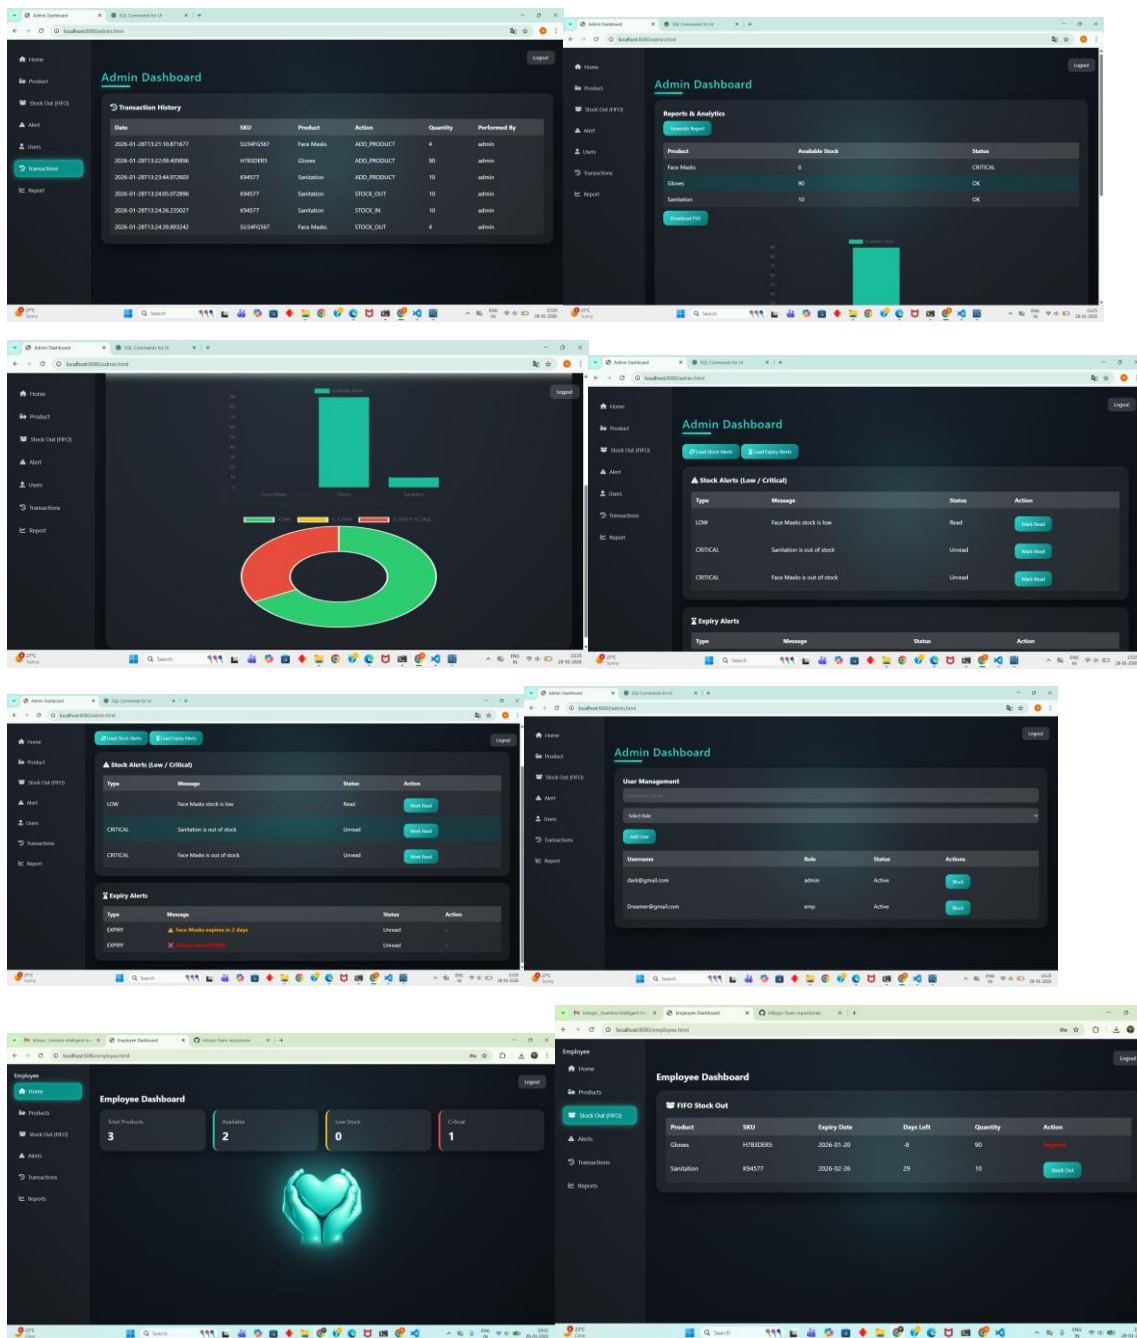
Admin Dashboard | SQL Commands for UI
localhost:8080/admin.html

Home
Product
Stock Out (FIFO)
Alert
Users
Transactions
Report

Logout

Admin Dashboard

Transaction History

| Date | SKU | Product | Action | Quantity | Performed By |
|---|---|---|---|---|---|
| 2026-01-28T13:21:10.871677 | SU34FG567 | Face Masks | ADD_PRODUCT | 4 | admin |
| 2026-01-28T13:22:09.405896 | H783DER5 | Gloves | ADD_PRODUCT | 90 | admin |
| 2026-01-28T13:23:44.972603 | K94577 | Sanitation | ADD_PRODUCT | 10 | admin |
| 2026-01-28T13:24:05.072896 | K94577 | Sanitation | STOCK_OUT | 10 | admin |
| 2026-01-28T13:24:26.235027 | K94577 | Sanitation | STOCK_IN | 10 | admin |
| 2026-01-28T13:24:39.893242 | SU34FG567 | Face Masks | STOCK_OUT | 4 | admin |

Admin Dashboard | SQL Commands for UI
localhost:8080/admin.html

Home
Product
Stock Out (FIFO)
Alert
Users
Transactions
Report

Logout

Admin Dashboard

Reports & Analytics
Generate Report

| Product | Available Stock | Status |
|---|---|---|
| Face Masks | 0 | CRITICAL |
| Gloves | 90 | OK |
| Sanitation | 10 | OK |

Download PDF

Available Stock

Admin Dashboard | SQL Commands for UI
localhost:8080/admin.html

Home
Product
Stock Out (FIFO)
Alert
Users
Transactions
Report

Logout

Available Stock
Face Masks Gloves Sanitation
OK LOW CRITICAL

Admin Dashboard | SQL Commands for UI
localhost:8080/admin.html

Home
Product
Stock Out (FIFO)
Alert
Users
Transactions
Report

Logout

Admin Dashboard

Load Stock Alerts
Load Expiry Alerts

Stock Alerts (Low / Critical)

| Type | Message | Status | Action |
|---|---|---|---|
| LOW | Face Masks stock is low | Read | Mark Read |
| CRITICAL | Sanitation is out of stock | Unread | Mark Read |
| CRITICAL | Face Masks is out of stock | Unread | Mark Read |

Expiry Alerts

| Type | Message | Status | Action |
|---|---|---|---|

Admin Dashboard | SQL Commands for UI
localhost:8080/admin.html

Home
Product
Stock Out (FIFO)
Alert
Users
Transactions
Report

Load Stock Alerts
Load Expiry Alerts

Logout

Stock Alerts (Low / Critical)

| Type | Message | Status | Action |
|---|---|---|---|
| LOW | Face Masks stock is low | Read | Mark Read |
| CRITICAL | Sanitation is out of stock | Unread | Mark Read |
| CRITICAL | Face Masks is out of stock | Unread | Mark Read |

Expiry Alerts

| Type | Message | Status | Action |
|---|---|---|---|
| EXPIRY | Face Masks expires in 2 days | Unread | - |
| EXPIRY | Gloves has EXPIRED | Unread | - |

Admin Dashboard | SQL Commands for UI
localhost:8080/admin.html

Home
Product
Stock Out (FIFO)
Alert
Users
Transactions
Report

Logout

Admin Dashboard

User Management
Username / Email
Select Role
Add User

| Username | Role | Status | Actions |
|---|---|---|---|
| dark@gmail.com | admin | Active | Block |
| Dreamer@gmail.com | emp | Active | Block |

Infosys_Inventory Intelligent | Employee Dashboard | Infosys-Team repositories
localhost:8080/employee.html

Employee
Home
Products
Stock Out (FIFO)
Alerts
Transactions
Reports

Logout

Employee Dashboard

Total Products
3
Available
2
Low Stock
0
Critical
1

Infosys_Inventory Intelligent | Employee Dashboard | Infosys-Team repositories
localhost:8080/employee.html

Employee
Home
Products
Stock Out (FIFO)
Alerts
Transactions
Reports

Logout

Employee Dashboard

FIFO Stock Out

| Product | SKU | Expiry Date | Days Left | Quantity | Action |
|---|---|---|---|---|---|
| Gloves | H783DER5 | 2026-01-20 | -8 | 90 | Expired |
| Sanitation | K94577 | 2026-02-26 | 29 | 10 | Stock Out |

27°C Sunny
Search
ENG IN
28-01-2026